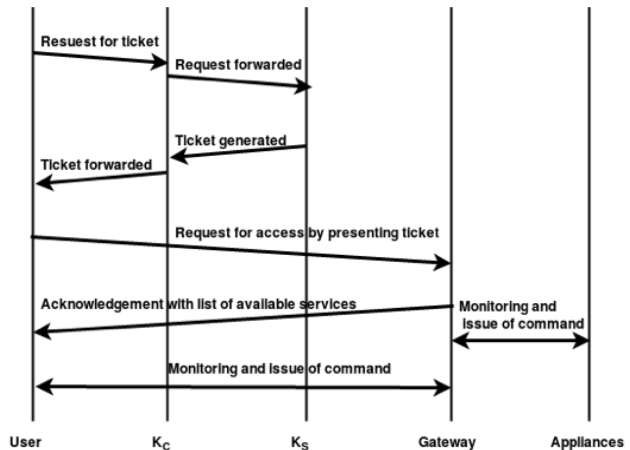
Resuest for ticket

Request forwarded

Ticket generated

Ticket forwarded

Request for access by presenting ticket

Acknowledgement with list of available services

Monitoring and issue of command

Monitoring and issue of command

User

$K_C$

$K_S$

Gateway

Appliances